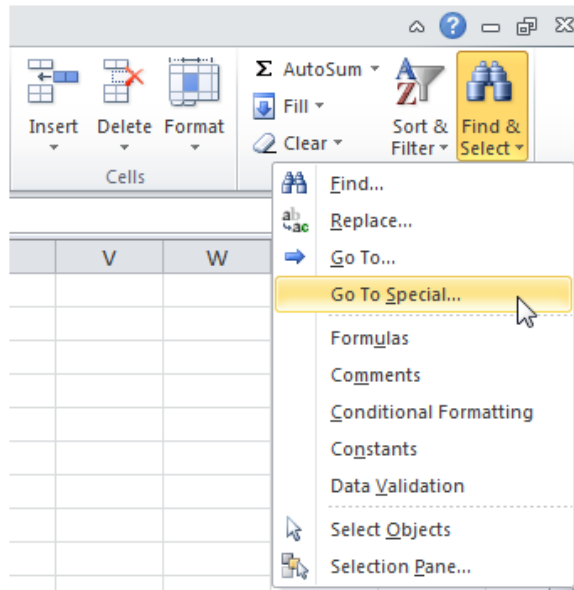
Insert
Delete
Format
Cells

Σ AutoSum
Fill
Clear
Sort & Filter
Find & Select

V
W

Find...
Replace...
Go To...
Go To Special...
Formulas
Comments
Conditional Formatting
Constants
Data Validation
Select Objects
Selection Pane...